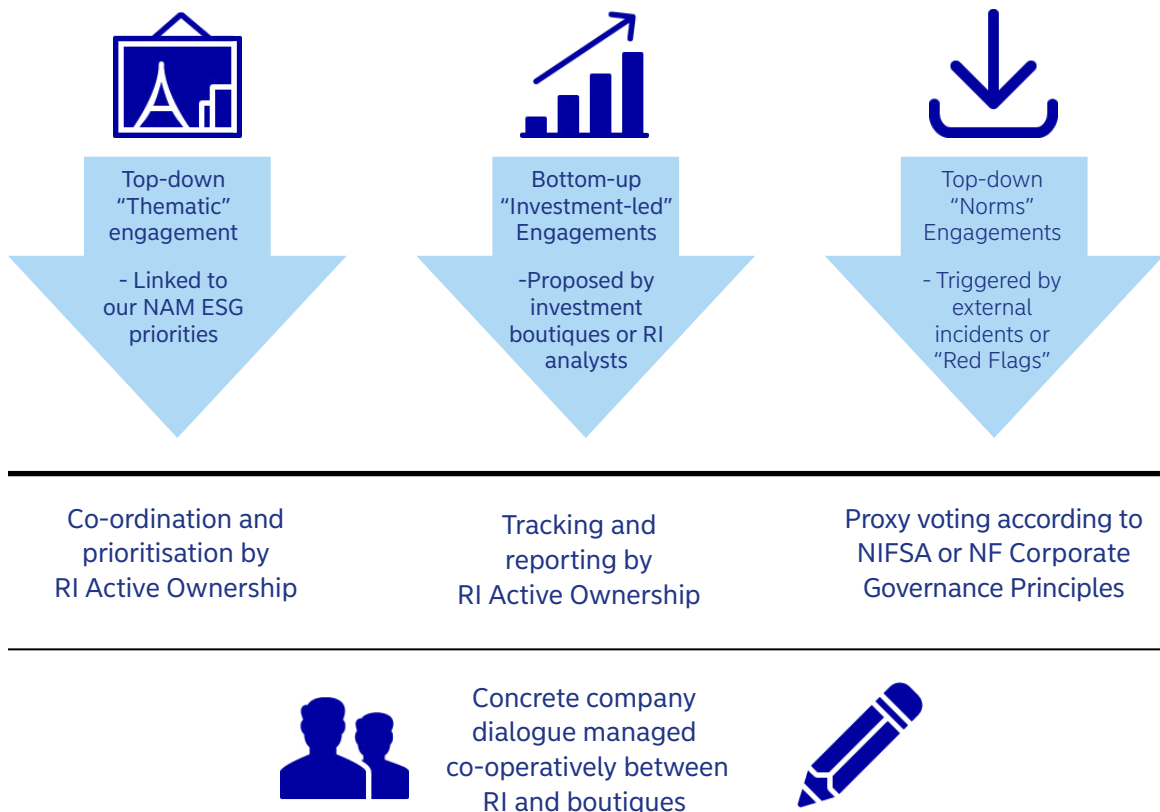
Top-down
“Thematic”
engagement

- Linked to our NAM ESG priorities

Bottom-up
“Investment-led”
Engagements

-Proposed by investment boutiques or RI analysts

Top-down
“Norms”
Engagements

- Triggered by external incidents or “Red Flags”

Co-ordination and prioritisation by RI Active Ownership

Tracking and reporting by RI Active Ownership

Proxy voting according to NIFSA or NF Corporate Governance Principles

Concrete company dialogue managed co-operatively between RI and boutiques